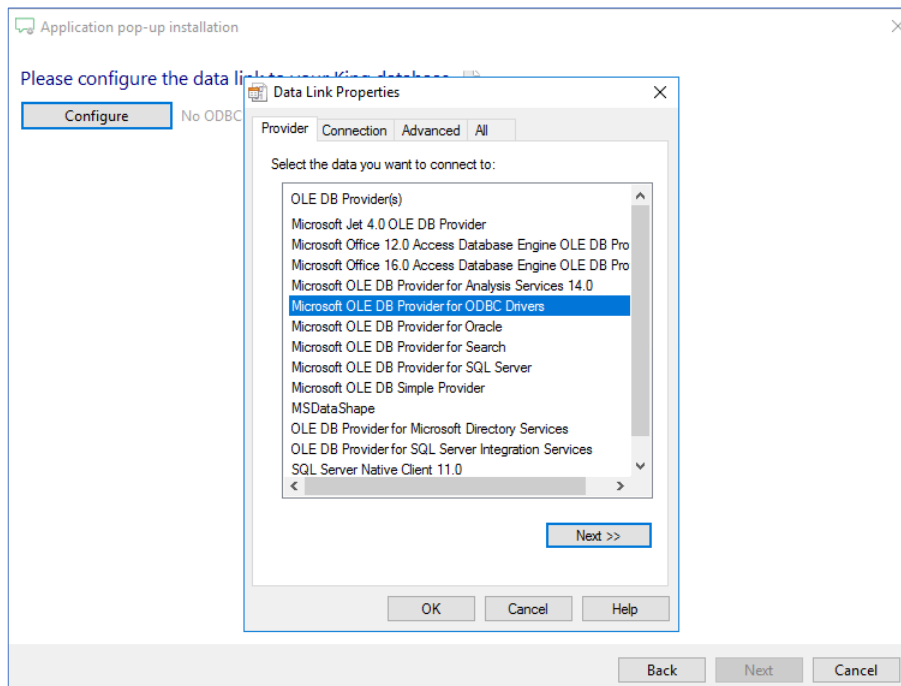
Application pop-up installation

×

Please configure the data li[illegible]

Configure

No ODBC

Data Link Properties

×

Provider

Connection

Advanced

All

Select the data you want to connect to:

OLE DB Provider(s)
Microsoft Jet 4.0 OLE DB Provider
Microsoft Office 12.0 Access Database Engine OLE DB Pro
Microsoft Office 16.0 Access Database Engine OLE DB Pro
Microsoft OLE DB Provider for Analysis Services 14.0
Microsoft OLE DB Provider for ODBC Drivers
Microsoft OLE DB Provider for Oracle
Microsoft OLE DB Provider for Search
Microsoft OLE DB Provider for SQL Server
Microsoft OLE DB Simple Provider
MSDataShape
OLE DB Provider for Microsoft Directory Services
OLE DB Provider for SQL Server Integration Services
SQL Server Native Client 11.0

Next >>

OK

Cancel

Help

Back

Next

Cancel